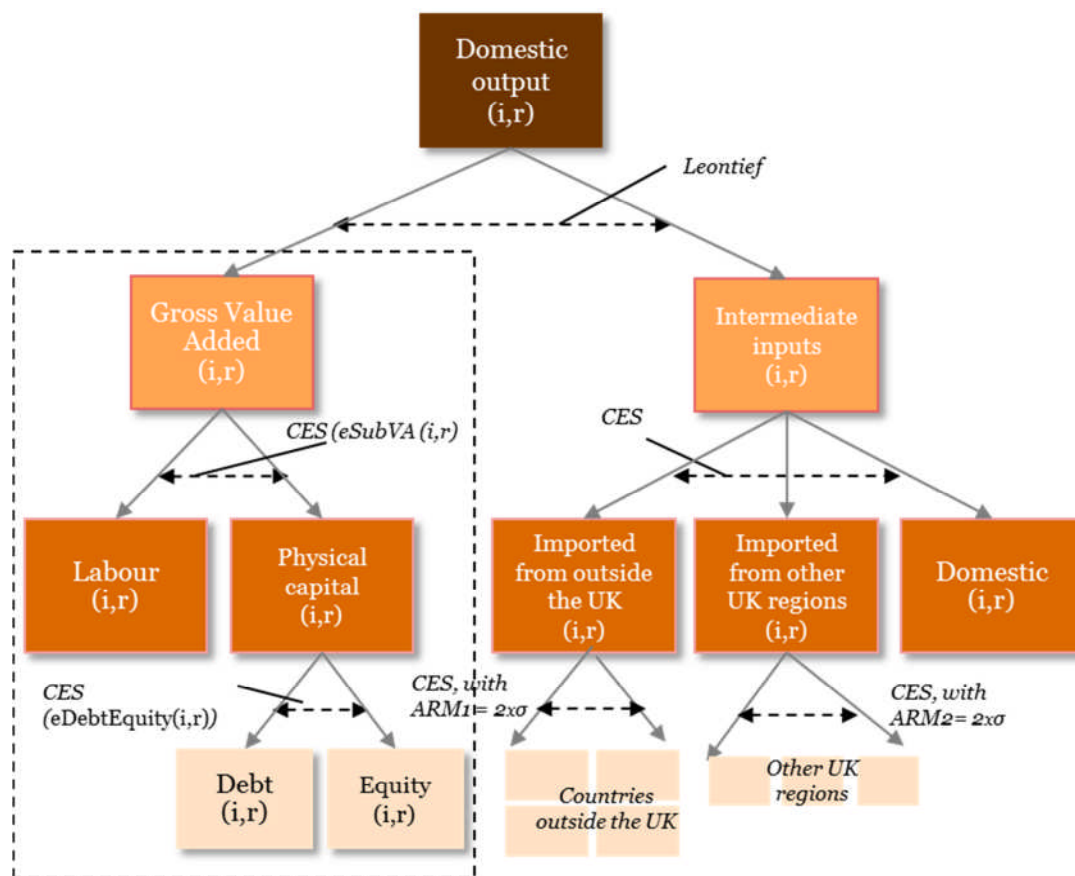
Domestic output (i,r)

Leontief

Gross Value Added (i,r)

Intermediate inputs (i,r)

CES (eSubVA (i,r)

CES

Labour (i,r)

Physical capital (i,r)

Imported from outside the UK (i,r)

Imported from other UK regions (i,r)

Domestic (i,r)

CES (eDebtEquity(i,r))

CES, with ARM1 = 2xσ

CES, with ARM2 = 2xσ

Debt (i,r)

Equity (i,r)

Countries outside the UK

Other UK regions